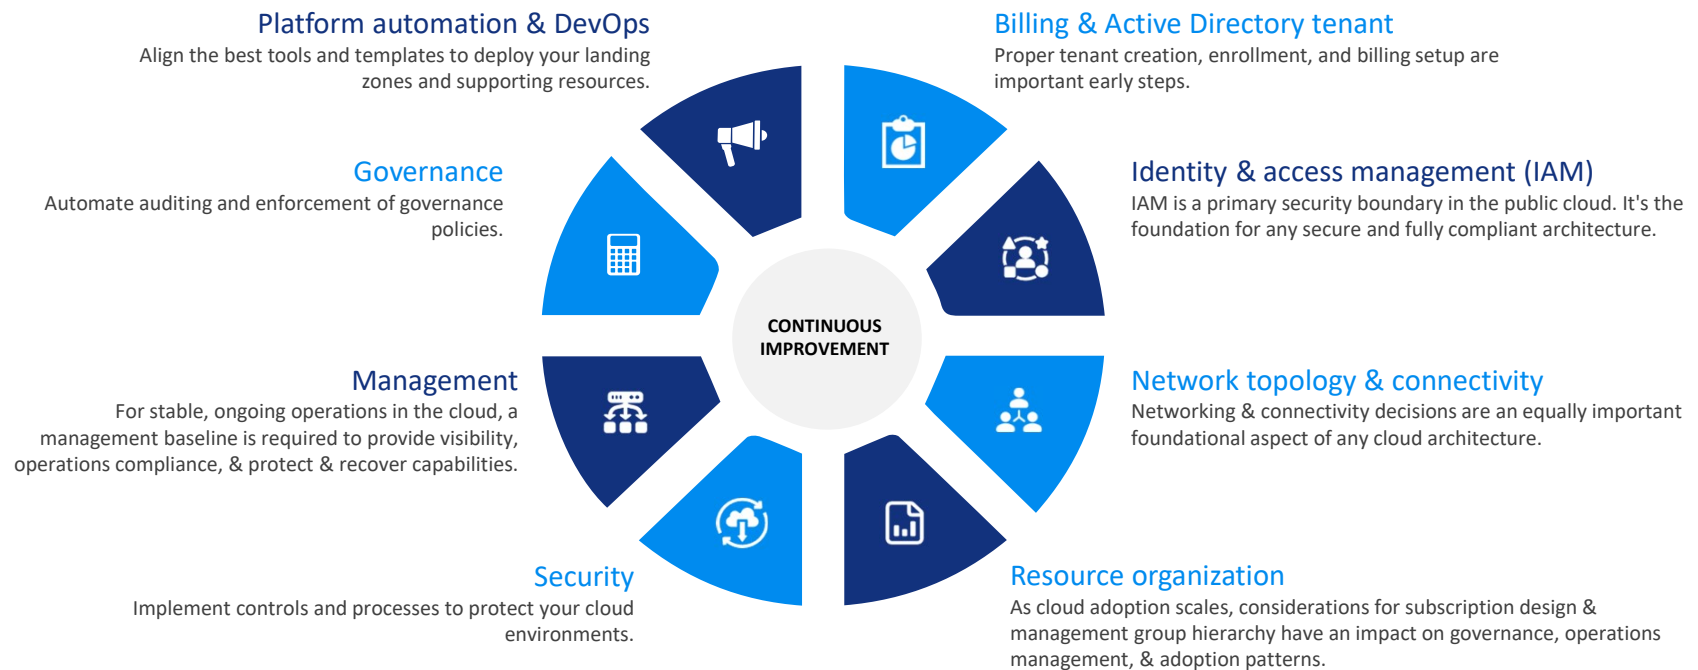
Platform automation & DevOps
Align the best tools and templates to deploy your landing zones and supporting resources.

Billing & Active Directory tenant
Proper tenant creation, enrollment, and billing setup are important early steps.

Governance
Automate auditing and enforcement of governance policies.

Identity & access management (IAM)
IAM is a primary security boundary in the public cloud. It's the foundation for any secure and fully compliant architecture.

CONTINUOUS IMPROVEMENT

Management
For stable, ongoing operations in the cloud, a management baseline is required to provide visibility, operations compliance, & protect & recover capabilities.

Network topology & connectivity
Networking & connectivity decisions are an equally important foundational aspect of any cloud architecture.

Security
Implement controls and processes to protect your cloud environments.

Resource organization
As cloud adoption scales, considerations for subscription design & management group hierarchy have an impact on governance, operations management, & adoption patterns.